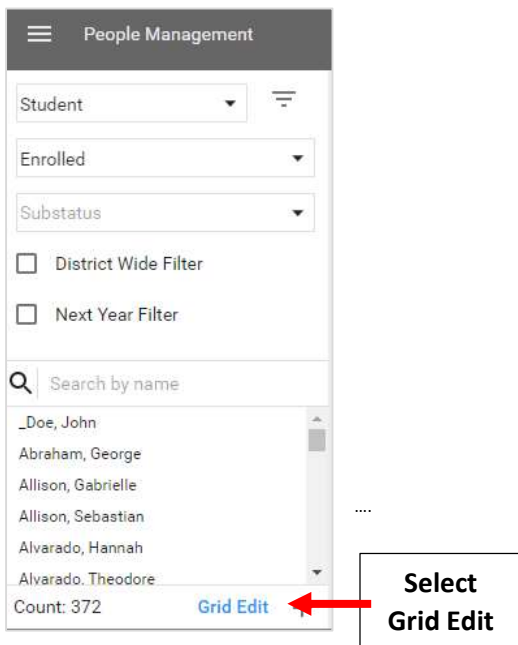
People Management

Student

Enrolled

Substatus

District Wide Filter

Next Year Filter

Search by name

_Doe, John
Abraham, George
Allison, Gabrielle
Allison, Sebastian
Alvarado, Hannah
Alvarado, Theodore

Count: 372 Grid Edit

….

Select Grid Edit